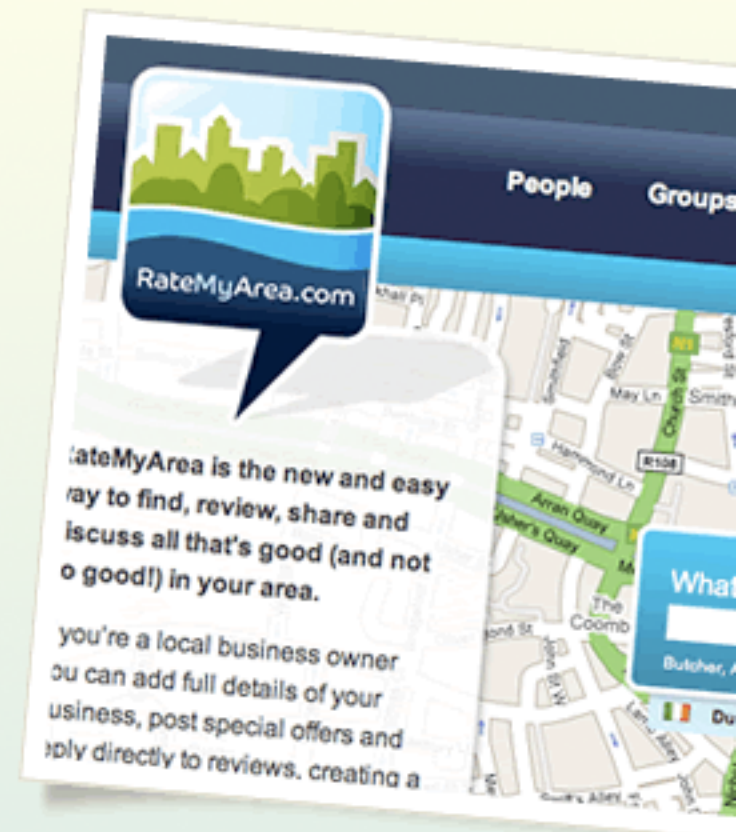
RateMyArea.com

People Groups

ateMyArea is the new and easy ay to find, review, share and iscuss all that's good (and not o good!) in your area.

you're a local business owner ou can add full details of your usiness, post special offers and eply directly to reviews, creating a

Whal

Butcher, A

Du

Arran Quay

May Ln

Smith

Church St

Hammond Ln

R108

The Coomb

N1

Ushers Quay

John St W

Bow St

Smithfield

Land Mark

Ellis Pl

Bridgefoot St

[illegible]